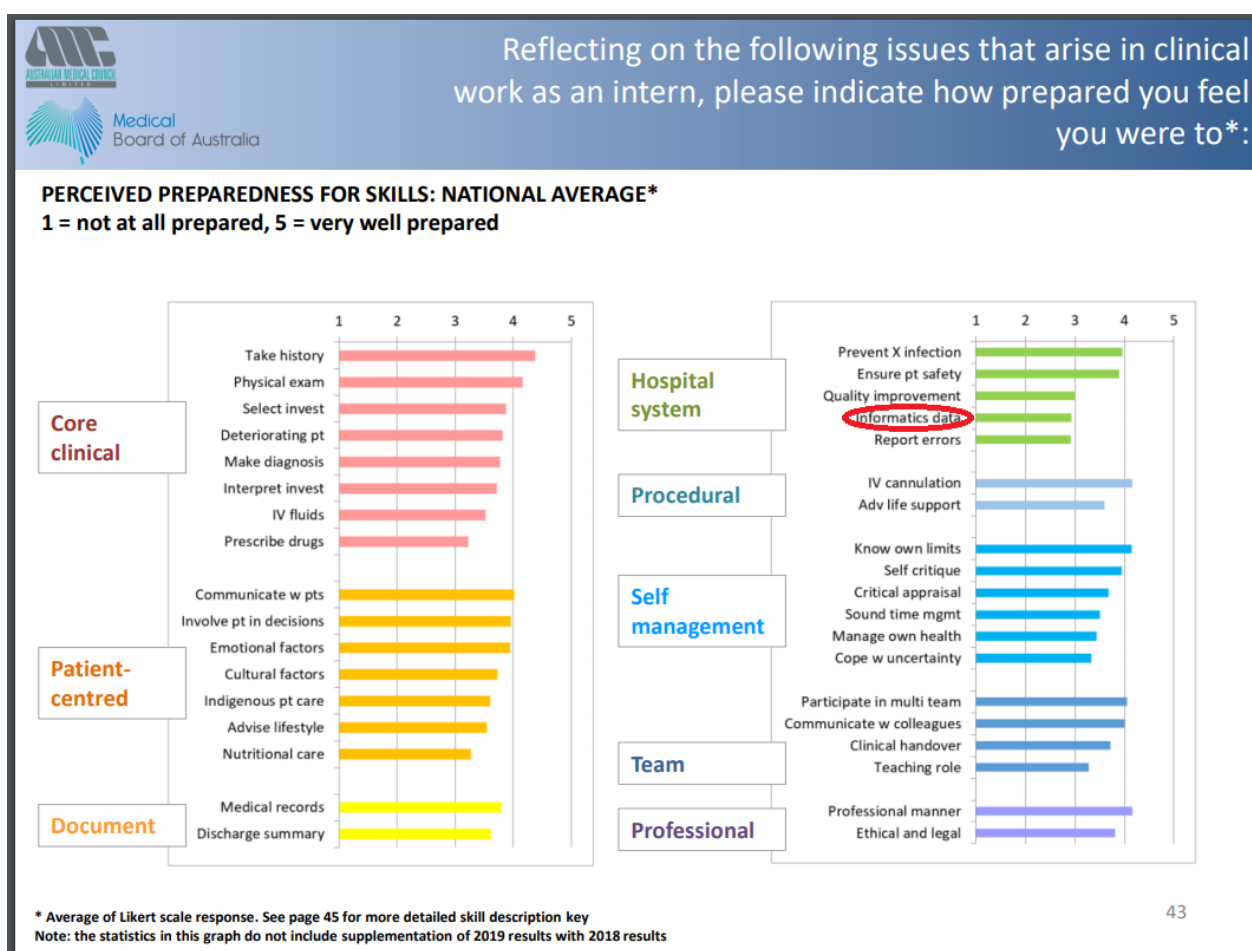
AUSTRALIAN MEDICAL COUNCIL LIMITED

Medical Board of Australia

Reflecting on the following issues that arise in clinical work as an intern, please indicate how prepared you feel you were to*:

PERCEIVED PREPAREDNESS FOR SKILLS: NATIONAL AVERAGE*
1 = not at all prepared, 5 = very well prepared

1 2 3 4 5

Core clinical
Take history
Physical exam
Select invest
Deteriorating pt
Make diagnosis
Interpret invest
IV fluids
Prescribe drugs

Patient-centred
Communicate w pts
Involve pt in decisions
Emotional factors
Cultural factors
Indigenous pt care
Advise lifestyle
Nutritional care

Document
Medical records
Discharge summary

1 2 3 4 5

Hospital system
Prevent X infection
Ensure pt safety
Quality improvement
Informatics data
Report errors

Procedural
IV cannulation
Adv life support

Self management
Know own limits
Self critique
Critical appraisal
Sound time mgmt
Manage own health
Cope w uncertainty

Team
Participate in multi team
Communicate w colleagues
Clinical handover
Teaching role

Professional
Professional manner
Ethical and legal

43

* Average of Likert scale response. See page 45 for more detailed skill description key
Note: the statistics in this graph do not include supplementation of 2019 results with 2018 results